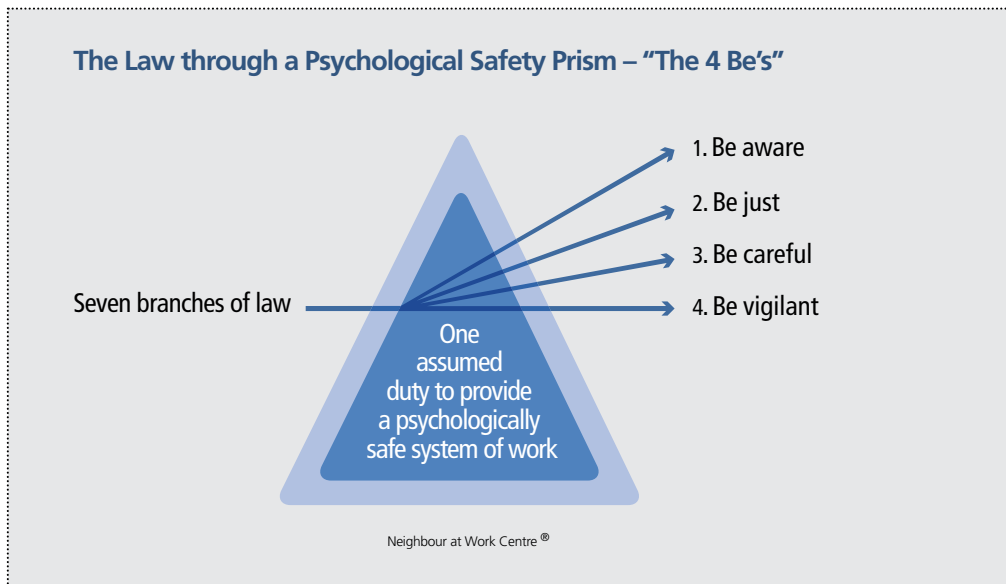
The Law through a Psychological Safety Prism – “The 4 Be’s”

1. Be aware

2. Be just

3. Be careful

Seven branches of law

4. Be vigilant

One assumed duty to provide a psychologically safe system of work

Neighbour at Work Centre ®